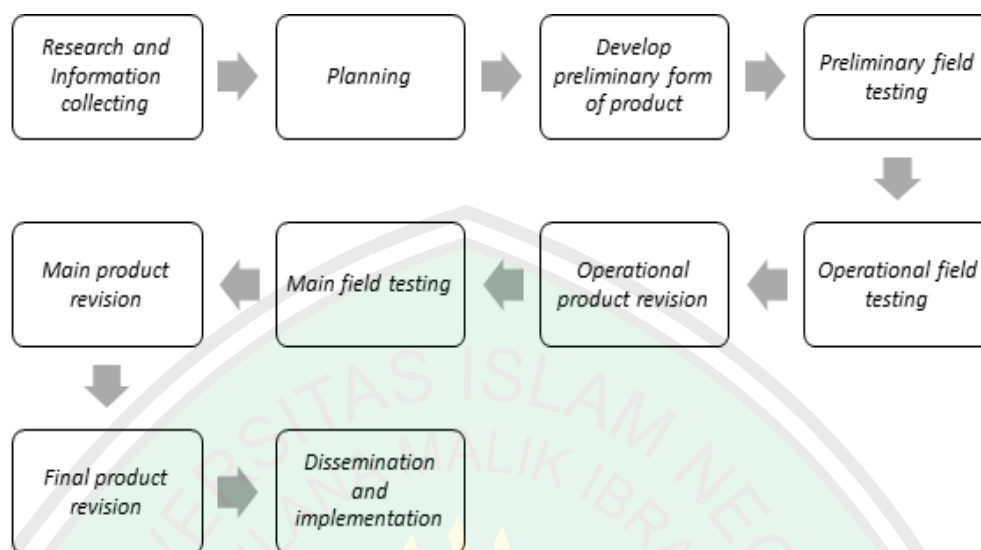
Research and Information collecting

Planning

Develop preliminary form of product

Preliminary field testing

Operational field testing

Operational product revision

Main field testing

Main product revision

Final product revision

Dissemination and implementation

SITAS ISLAM NE
MALIK IBRA